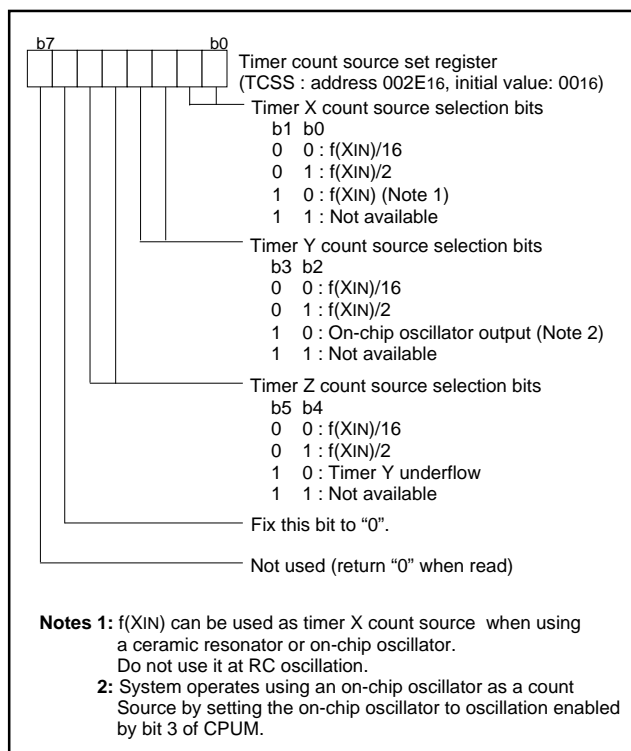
b7 b0

Timer count source set register
(TCSS : address $002E_{16}$, initial value: $00_{16}$)

Timer X count source selection bits
b1 b0
0 0 : f(XIN)/16
0 1 : f(XIN)/2
1 0 : f(XIN) (Note 1)
1 1 : Not available

Timer Y count source selection bits
b3 b2
0 0 : f(XIN)/16
0 1 : f(XIN)/2
1 0 : On-chip oscillator output (Note 2)
1 1 : Not available

Timer Z count source selection bits
b5 b4
0 0 : f(XIN)/16
0 1 : f(XIN)/2
1 0 : Timer Y underflow
1 1 : Not available

Fix this bit to “0”.

Not used (return “0” when read)

Notes 1: f(XIN) can be used as timer X count source when using a ceramic resonator or on-chip oscillator. Do not use it at RC oscillation.
2: System operates using an on-chip oscillator as a count Source by setting the on-chip oscillator to oscillation enabled by bit 3 of CPUM.